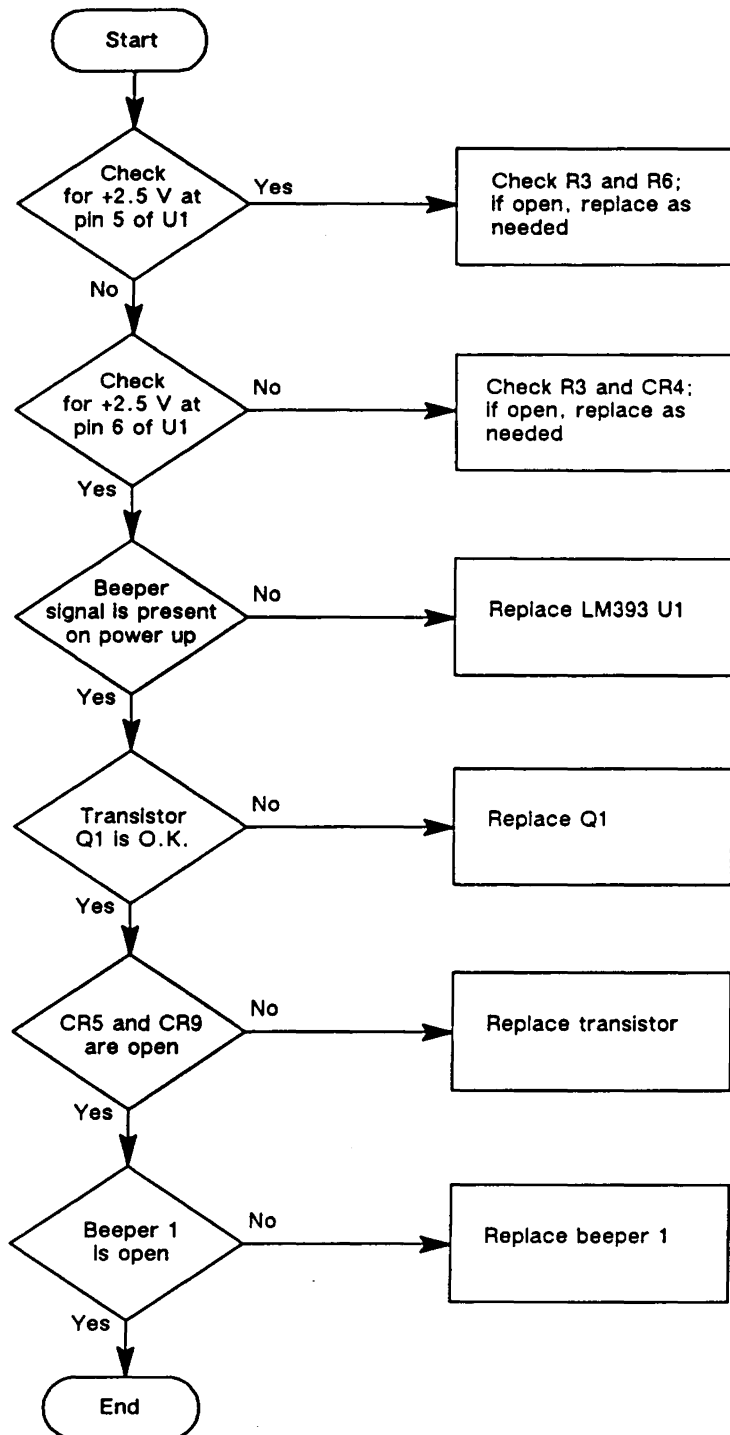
Start

Check for +2.5 V at pin 5 of U1

Yes

Check R3 and R6; if open, replace as needed

No

Check for +2.5 V at pin 6 of U1

No

Check R3 and CR4; if open, replace as needed

Yes

Beeper signal is present on power up

No

Replace LM393 U1

Yes

Transistor Q1 is O.K.

No

Replace Q1

Yes

CR5 and CR9 are open

No

Replace transistor

Yes

Beeper 1 is open

No

Replace beeper 1

Yes

End